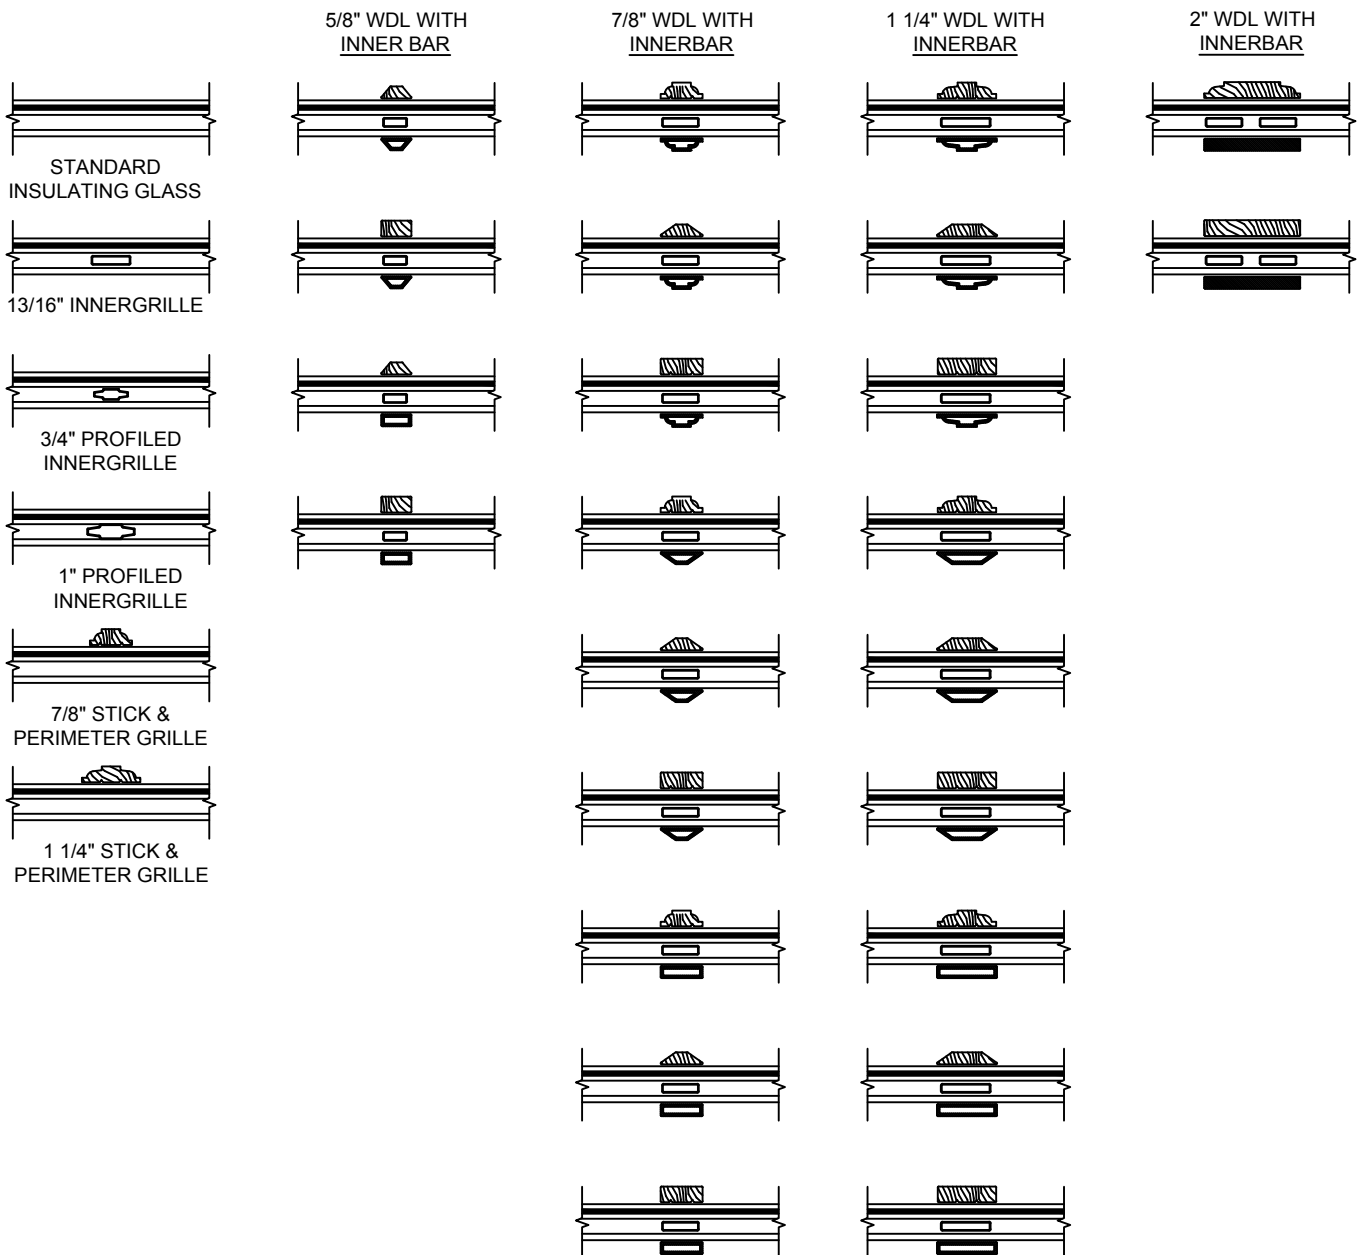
5/8" WDL WITH INNER BAR

7/8" WDL WITH INNERBAR

1 1/4" WDL WITH INNERBAR

2" WDL WITH INNERBAR

STANDARD INSULATING GLASS

13/16" INNERGRILLE

3/4" PROFILED INNERGRILLE

1" PROFILED INNERGRILLE

7/8" STICK & PERIMETER GRILLE

1 1/4" STICK & PERIMETER GRILLE